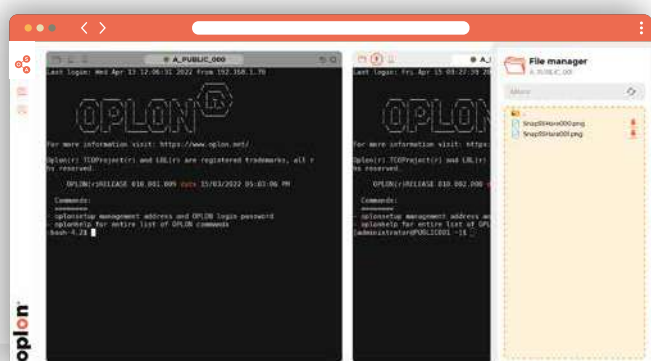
A_PUBLIC_000

Last login: Wed Apr 13 12:06:31 2022 from 192.168.1.70

OPLON

For more information visit: https://www.oplon.net/

Oplon(r) TCOProject(r) and LBL(r) are registered trademarks, all r
s reserved.

OPLON(r)RELEASE 010.001.009 core 15/03/2022 05:03:06 PM

Commands:
========
- oplonsetup management address and OPLON login password
- oplonhelp for entire list of OPLON commands
bash-4.2#

A_PU

Last login: Fri Apr 15 03:27:39 2022

For more information visit: https://www.oplon.net/

Oplon(r) TCOProject(r) and LBL(r) are registered trademarks, all r
s reserved.

OPLON(r)RELEASE 010.002.000

Commands:
========
- oplonsetup management address and OPLON
- oplonhelp for entire list of OPLON
[administrator@PUBLIC001 ~]$

File manager
A_PUBLIC_000

Altro

Snap00Hora000.png
Snap00Hora001.png

oplon